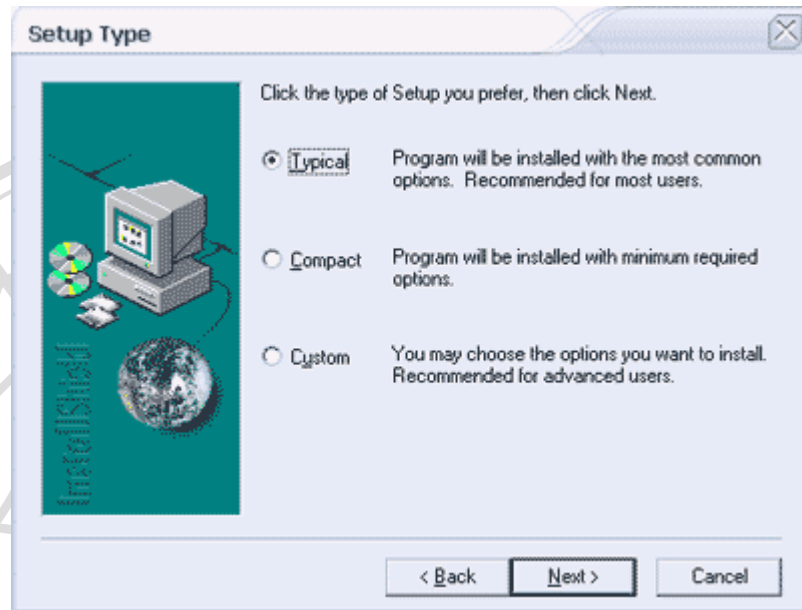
Setup Type

InstallShield

Click the type of Setup you prefer, then click Next.

Typical Program will be installed with the most common options. Recommended for most users.

Compact Program will be installed with minimum required options.

Custom You may choose the options you want to install. Recommended for advanced users.

< Back Next > Cancel